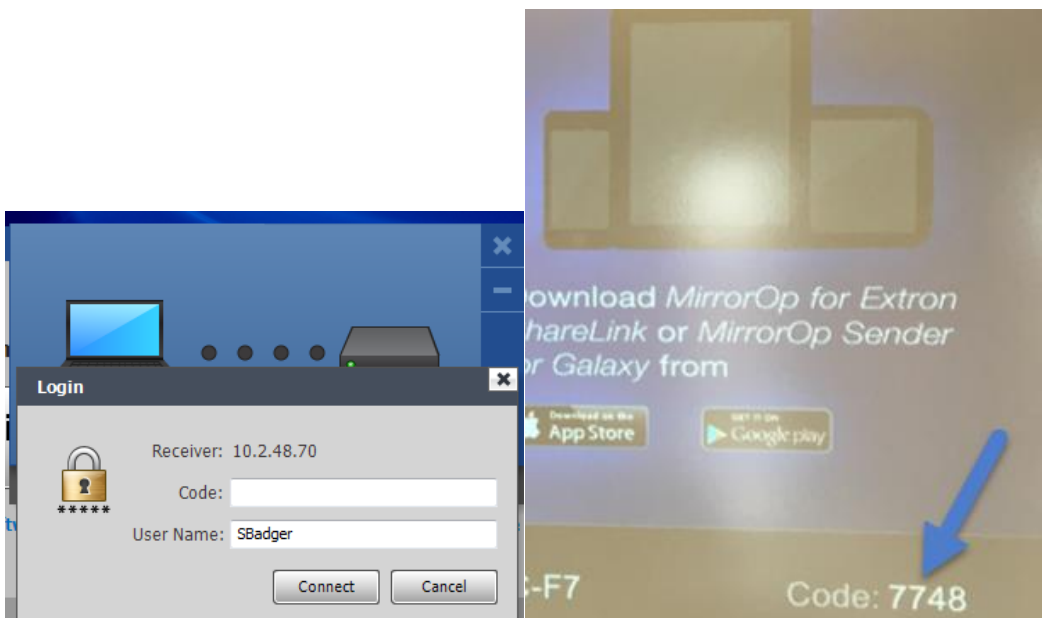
Login

Receiver: 10.2.48.70

\*\*\*\*\*

Code:

User Name: SBadger

Connect

Cancel

ownload MirrorOp for Extron hareLink or MirrorOp Sender r Galaxy from

Download on the App Store

GET IT ON Google play

-F7

Code: 7748